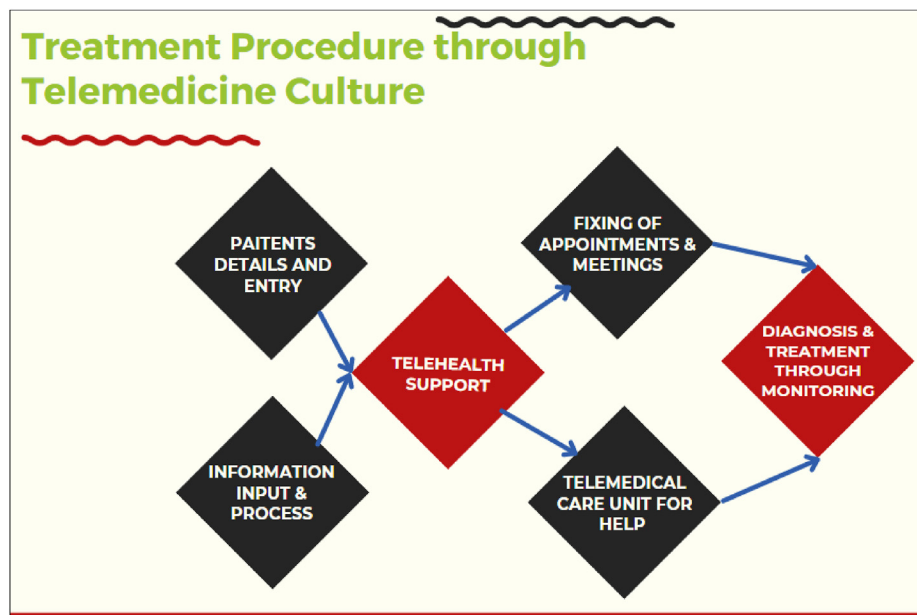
Treatment Procedure through Telemedicine Culture

PAITENTS DETAILS AND ENTRY

INFORMATION INPUT & PROCESS

TELEHEALTH SUPPORT

FIXING OF APPOINTMENTS & MEETINGS

TELEMEDICAL CARE UNIT FOR HELP

DIAGNOSIS & TREATMENT THROUGH MONITORING